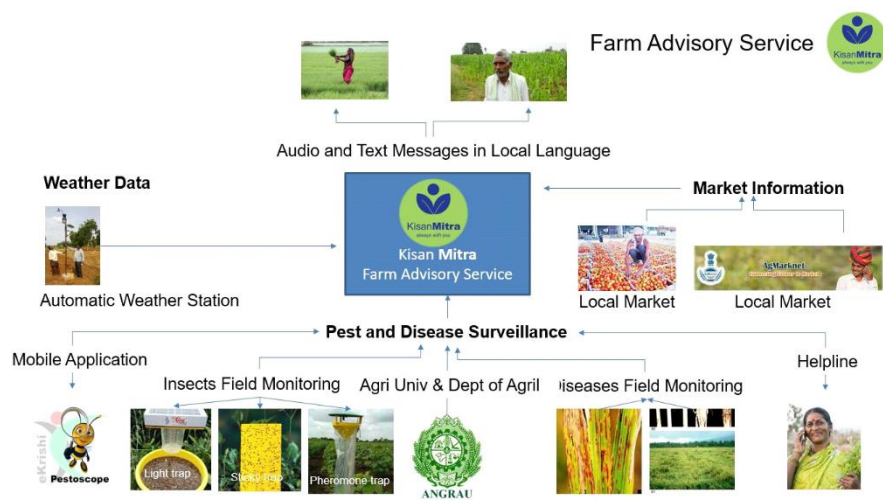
Farm Advisory Service

KisanMitra
always with you

Audio and Text Messages in Local Language

Weather Data

KisanMitra
always with you

Kisan Mitra
Farm Advisory Service

Market Information

Automatic Weather Station

Local Market

AgMarknet

Local Market

Pest and Disease Surveillance

Mobile Application

Insects Field Monitoring

Agri Univ & Dept of Agril

Diseases Field Monitoring

Helpline

eKrishi

Pestoscope

Light trap

Sticky trap

Pheromone trap

ANGRAU